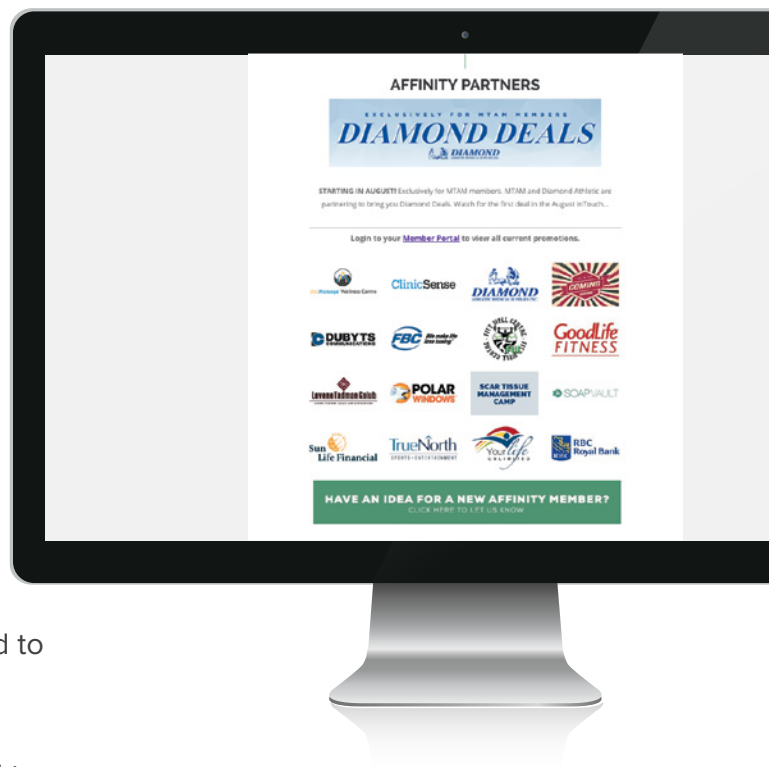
AFFINITY PARTNERS

EXCLUSIVELY FOR MTAM MEMBERS
DIAMOND DEALS
DIAMOND

STARTING IN AUGUST! Exclusively for MTAM members. MTAM and Diamond Athletic are partnering to bring you Diamond Deals. Watch for the first deal in the August inTouch...

Login to your Member Portal to view all current promotions.

ClinicSense
DIAMOND
COMING
DUBYTS COMMUNICATIONS
FBC
GoodLife FITNESS
Levene Tadman Golub
POLAR WINDOWS
SCAR TISSUE MANAGEMENT CAMP
SOAPVAULT
Sun Life Financial
TrueNorth SPORTS + ENTERTAINMENT
Your life UNLIMITED
RBC Royal Bank

HAVE AN IDEA FOR A NEW AFFINITY MEMBER?
CLICK HERE TO LET US KNOW

d to